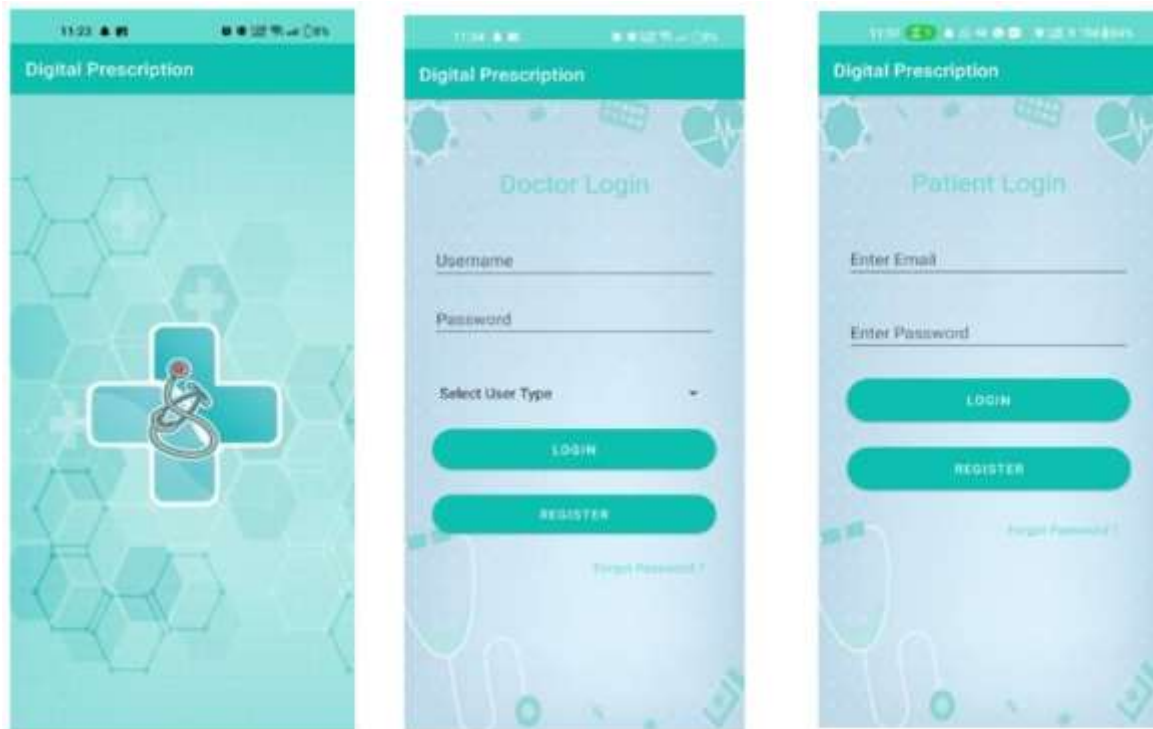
11:23 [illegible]

Digital Prescription

11:34 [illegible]

Digital Prescription

Doctor Login

Username

Password

Select User Type

LOGIN

REGISTER

Forgot Password ?

11:35 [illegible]

Digital Prescription

Patient Login

Enter Email

Enter Password

LOGIN

REGISTER

Forgot Password ?